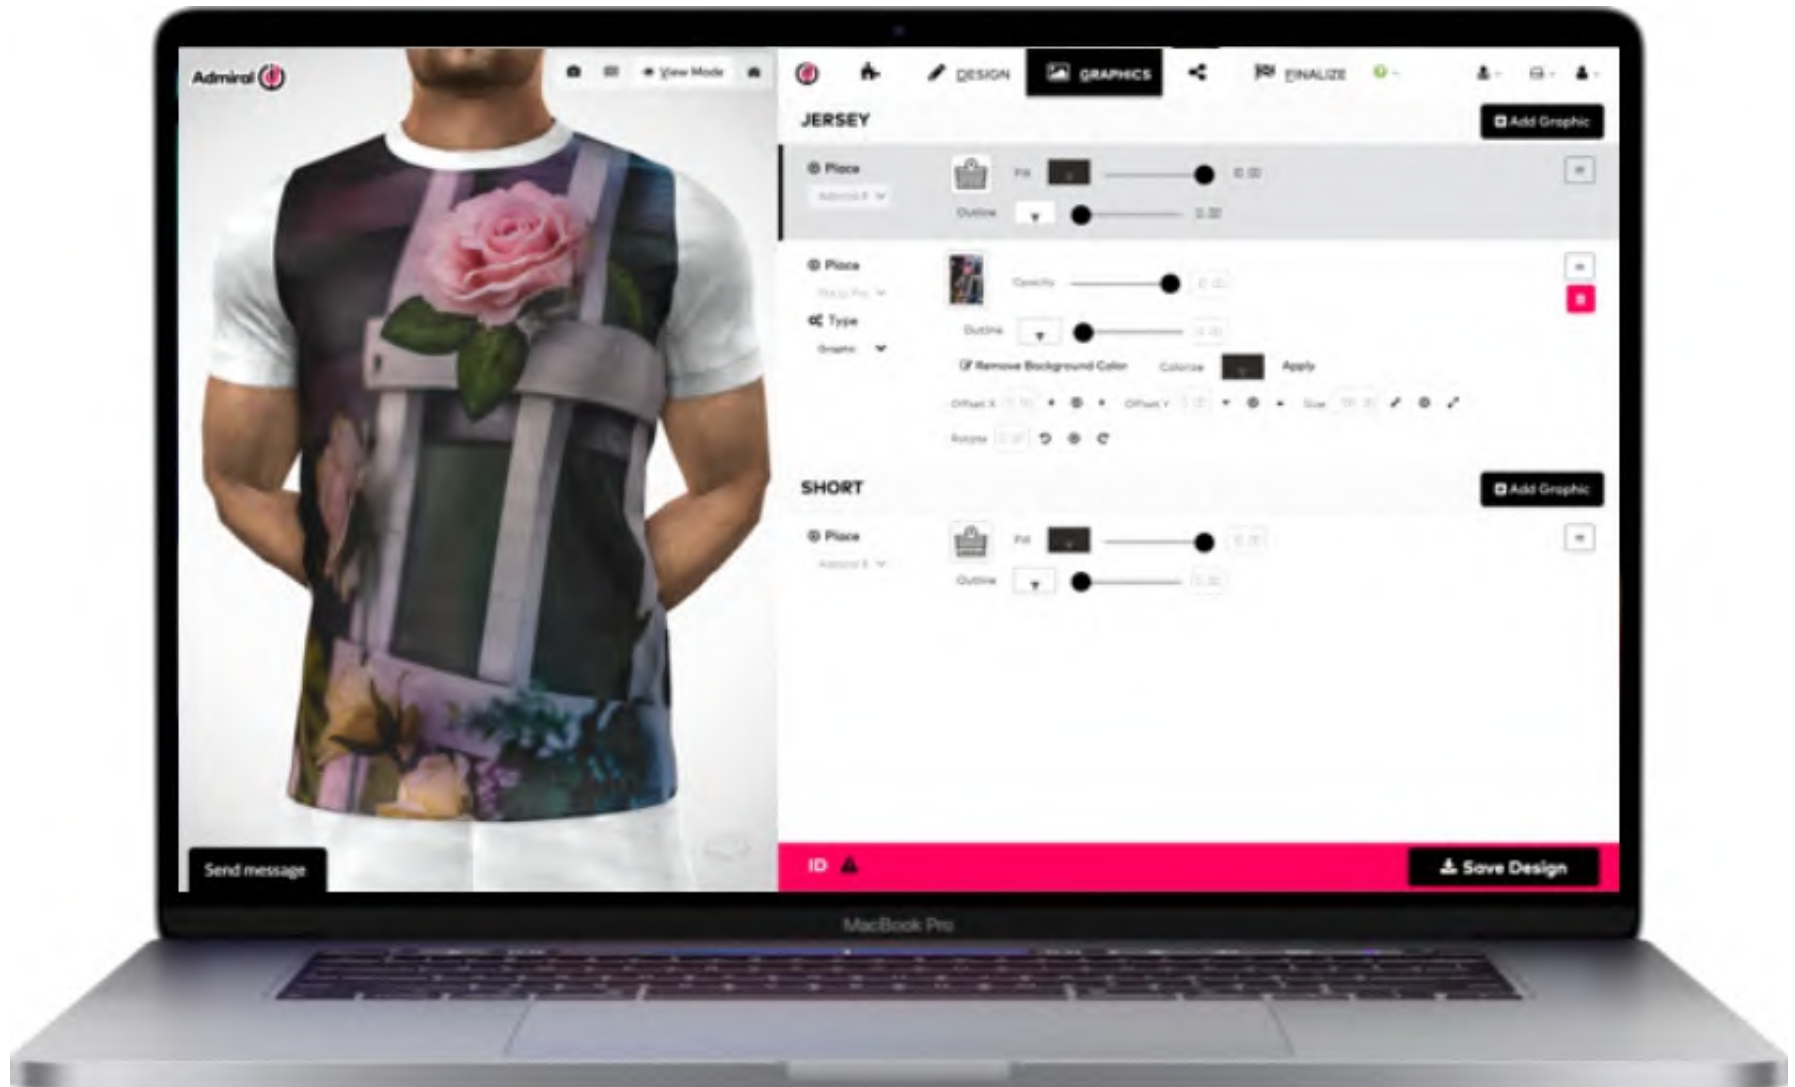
Admiral

View Mode

DESIGN GRAPHICS FINALIZE

JERSEY

Add Graphic

Place

Fill

0.00

Outline

0.00

Place

Opacity

Type

Graphic

Outline

Remove Background Color

Colorize

Apply

Offset X

Offset Y

Size

Rotate

SHORT

Add Graphic

Place

Fill

Outline

Send message

ID

Save Design

MacBook Pro